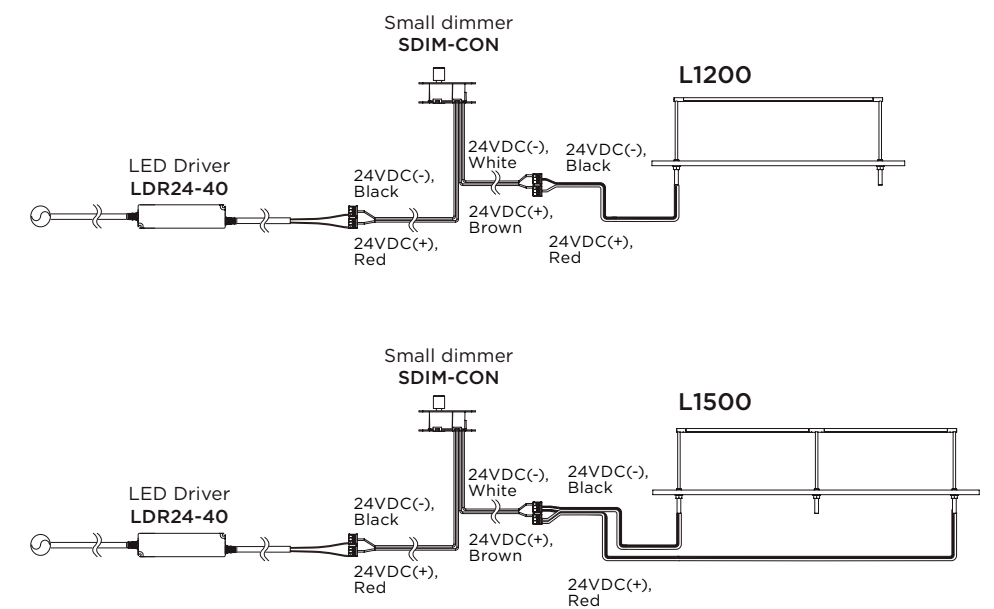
Small dimmer
SDIM-CON

L1200

LED Driver
LDR24-40

24VDC(-), Black

24VDC(+), Red

24VDC(-), White

24VDC(+), Brown

24VDC(-), Black

24VDC(+), Red

Small dimmer
SDIM-CON

L1500

LED Driver
LDR24-40

24VDC(-), Black

24VDC(+), Red

24VDC(-), White

24VDC(+), Brown

24VDC(-), Black

24VDC(+), Red